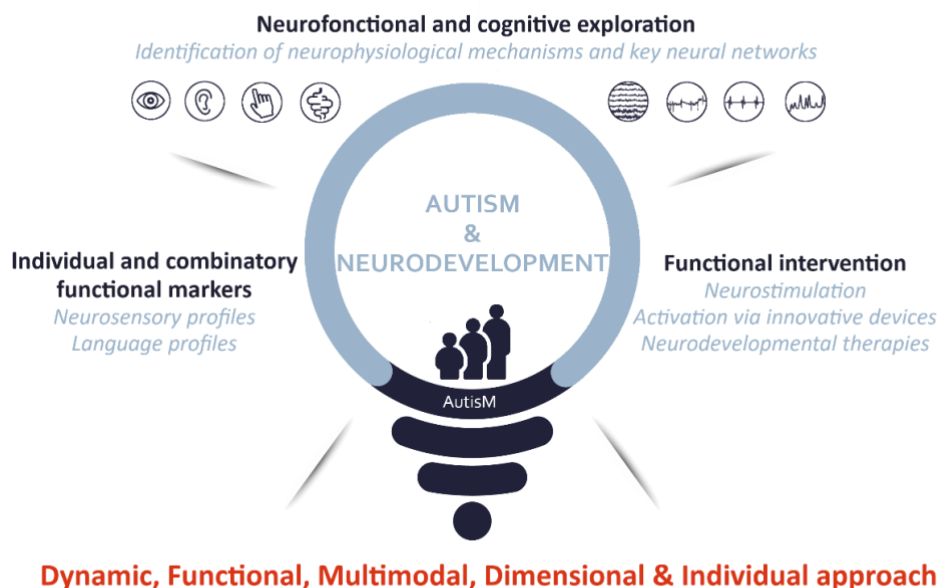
Neurofonctional and cognitive exploration
Identification of neurophysiological mechanisms and key neural networks

AUTISM
&
NEURODEVELOPMENT

Individual and combinatory functional markers
Neurosensory profiles
Language profiles

Functional intervention
Neurostimulation
Activation via innovative devices
Neurodevelopmental therapies

AutisM

Dynamic, Functional, Multimodal, Dimensional & Individual approach